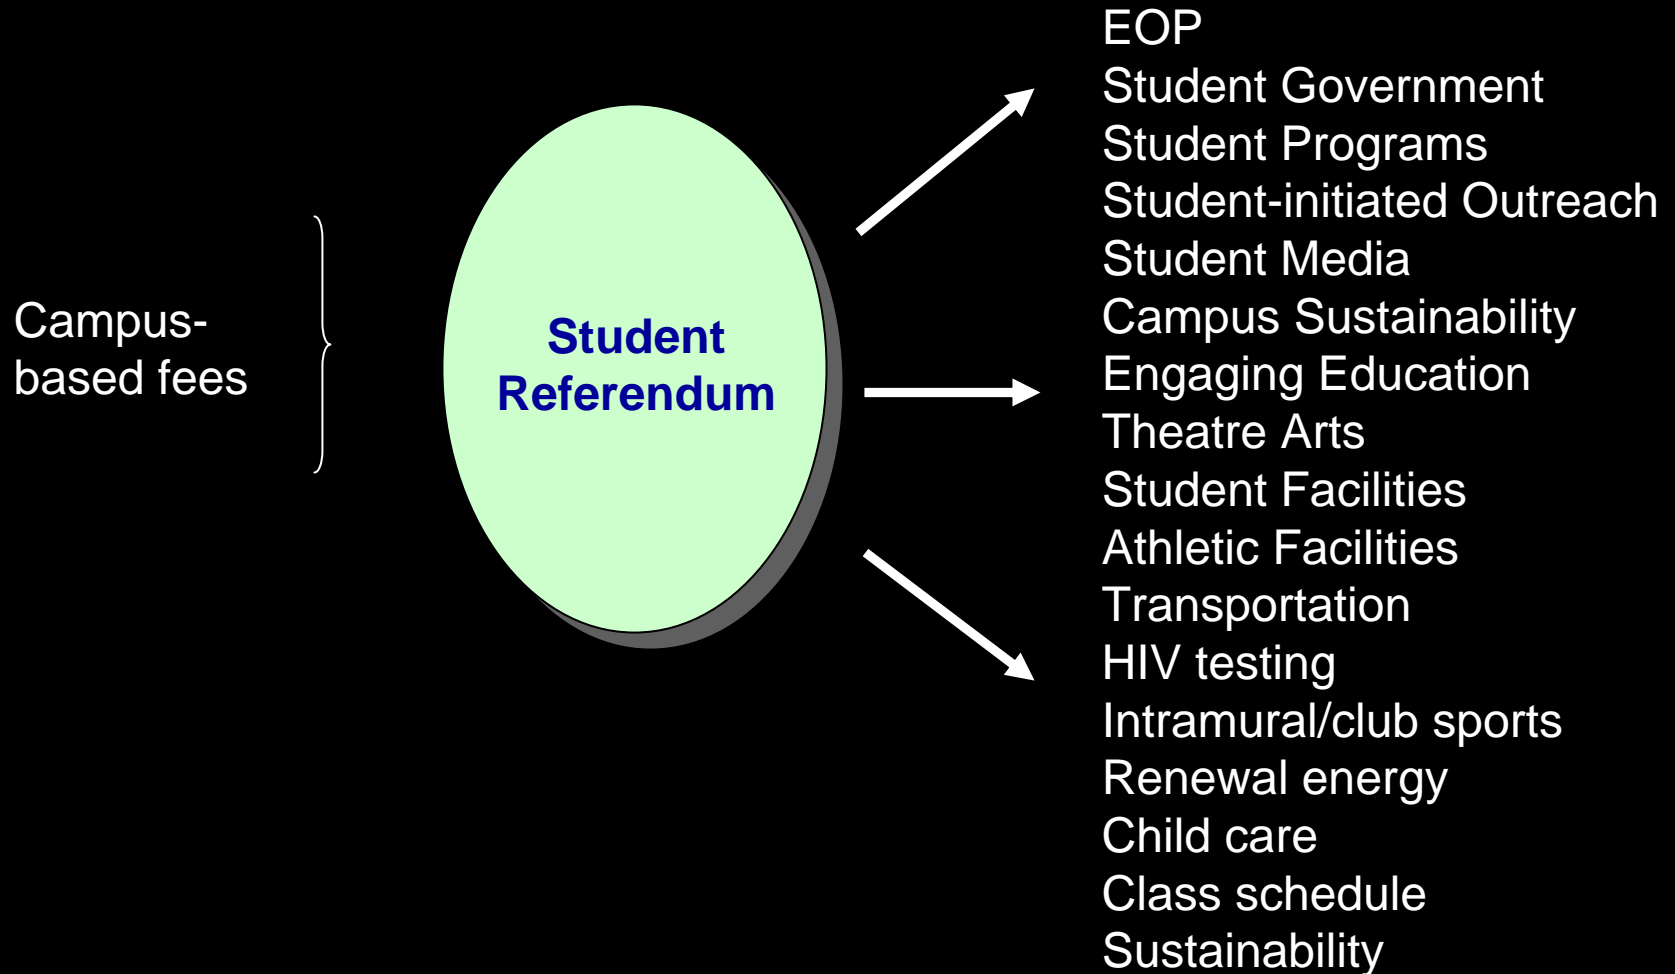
Campus-based fees

Student Referendum

EOP
Student Government
Student Programs
Student-initiated Outreach
Student Media
Campus Sustainability
Engaging Education
Theatre Arts
Student Facilities
Athletic Facilities
Transportation
HIV testing
Intramural/club sports
Renewal energy
Child care
Class schedule
Sustainability